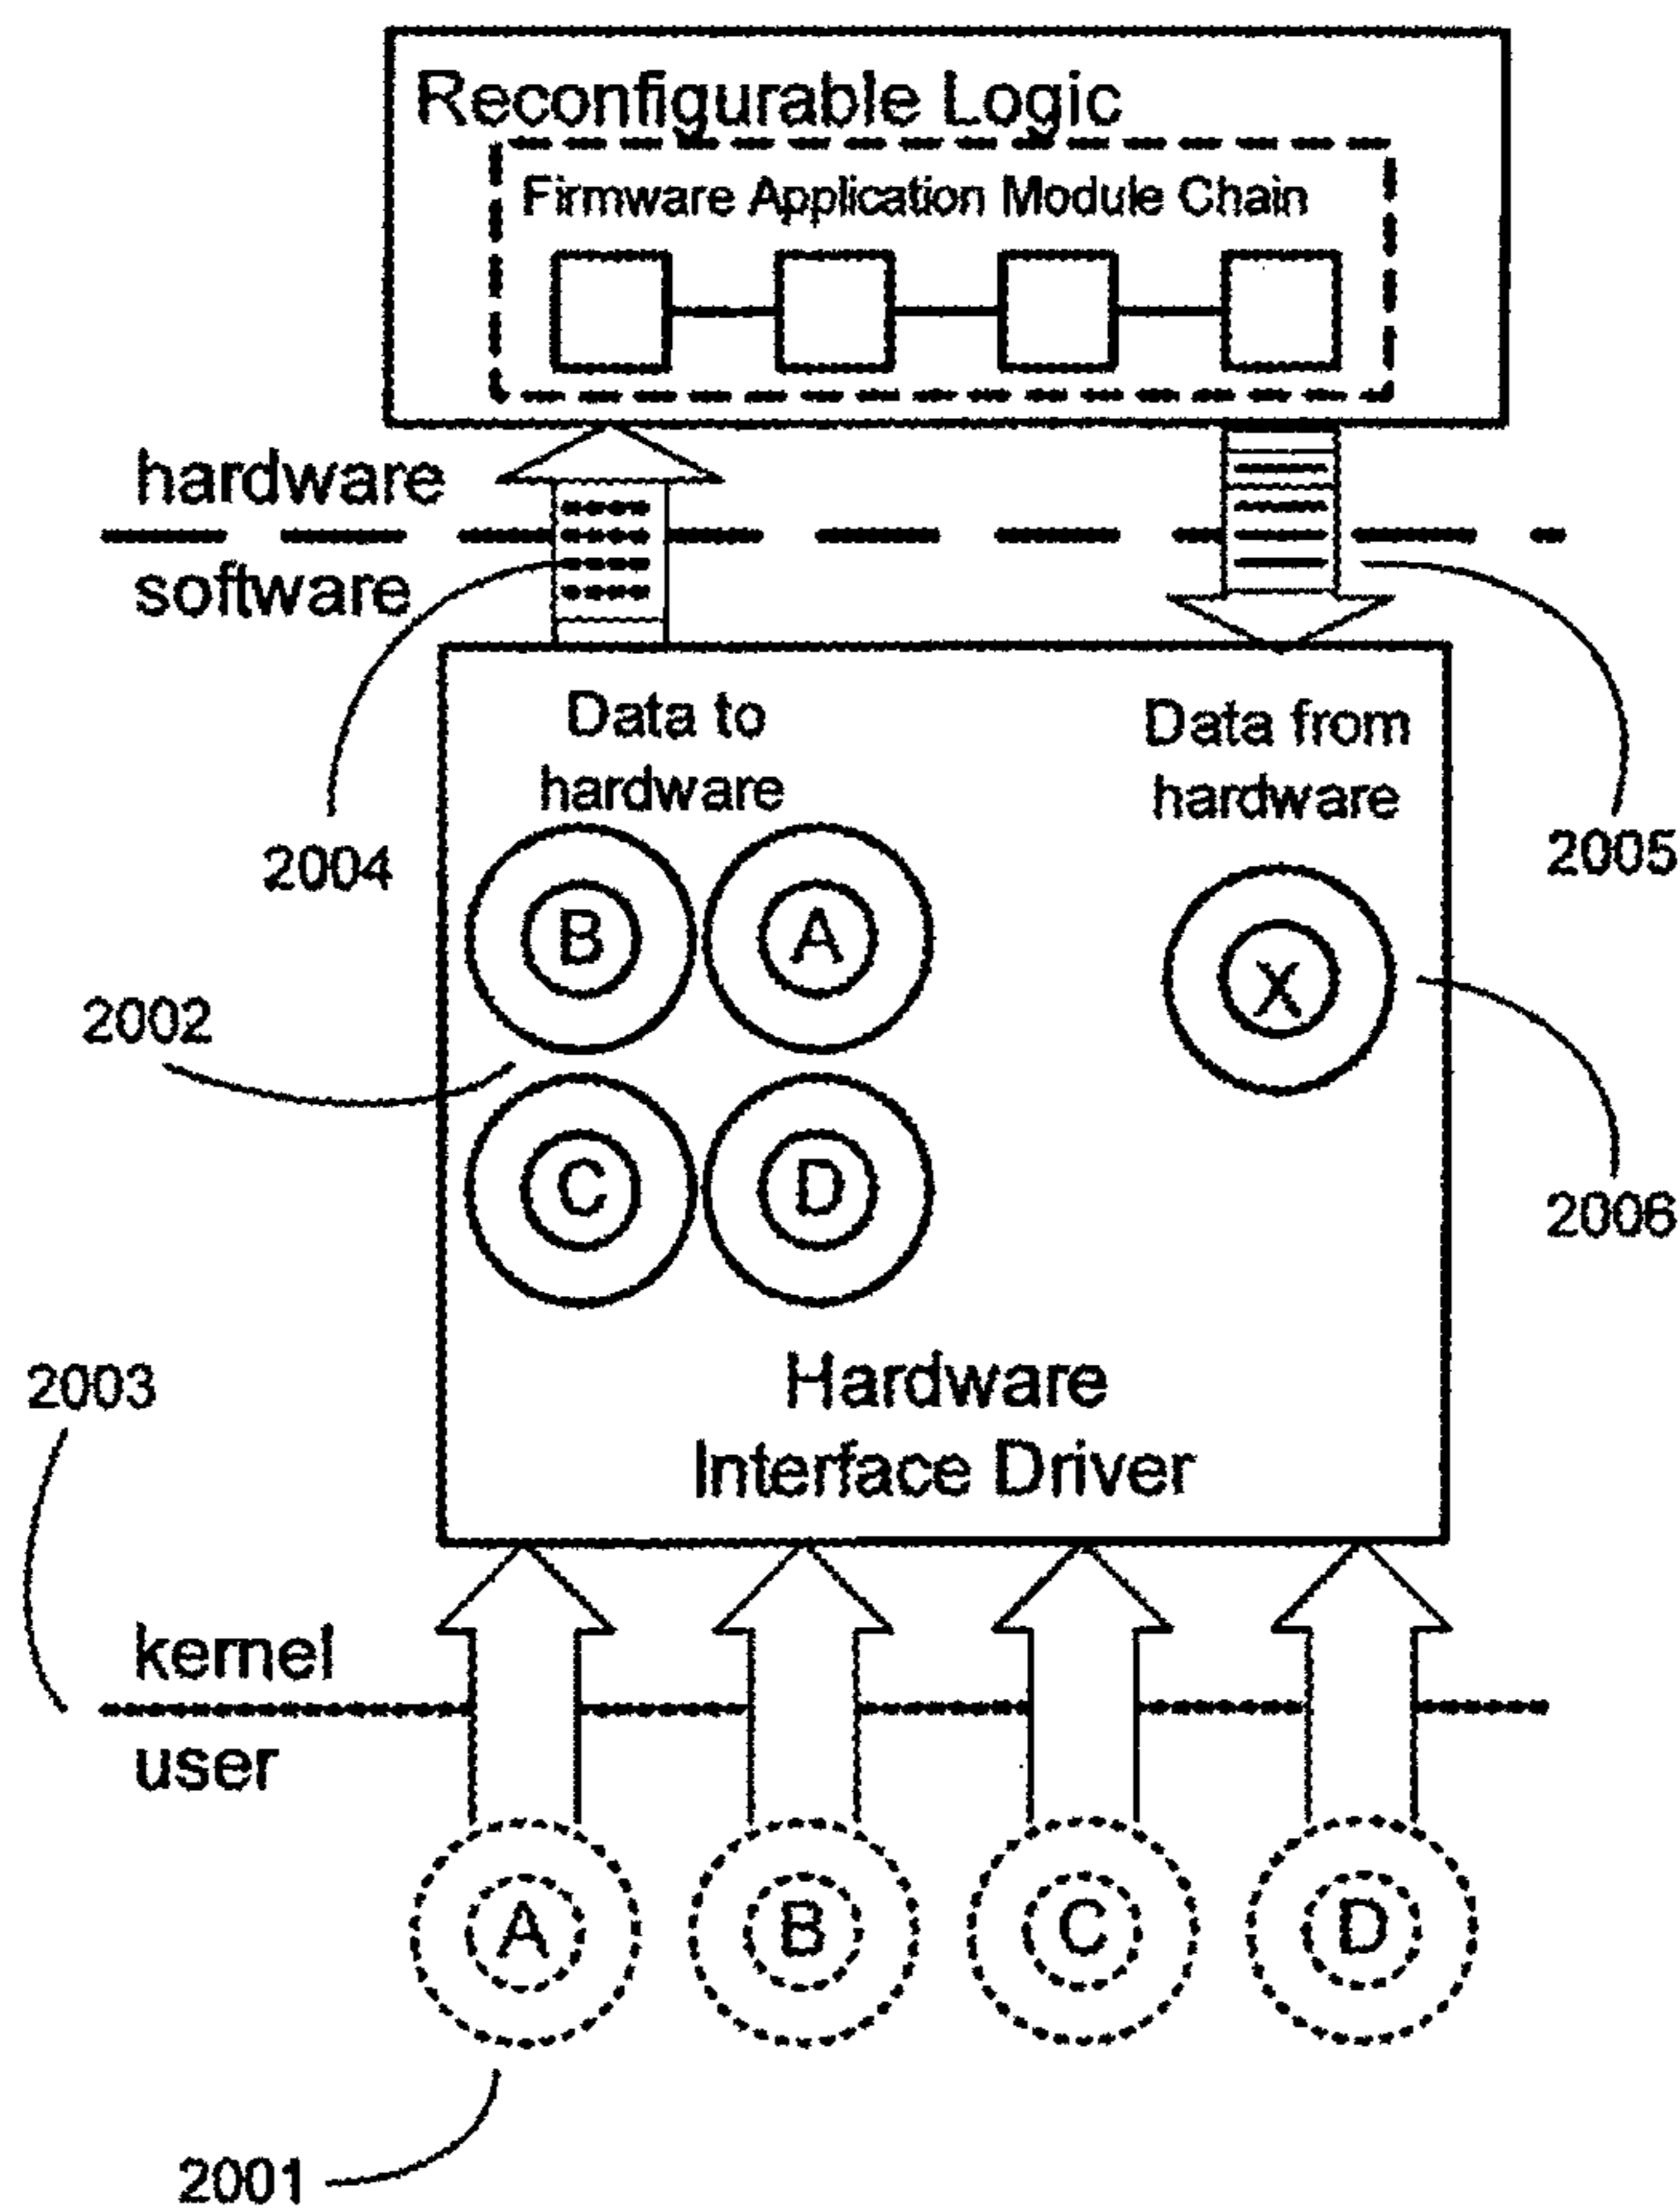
Reconfigurable Logic

Firmware Application Module Chain

hardware

software

Data to hardware

Data from hardware

2004

2005

B

A

X

2002

C

D

2006

Hardware Interface Driver

2003

kernel

user

A

B

C

D

2001